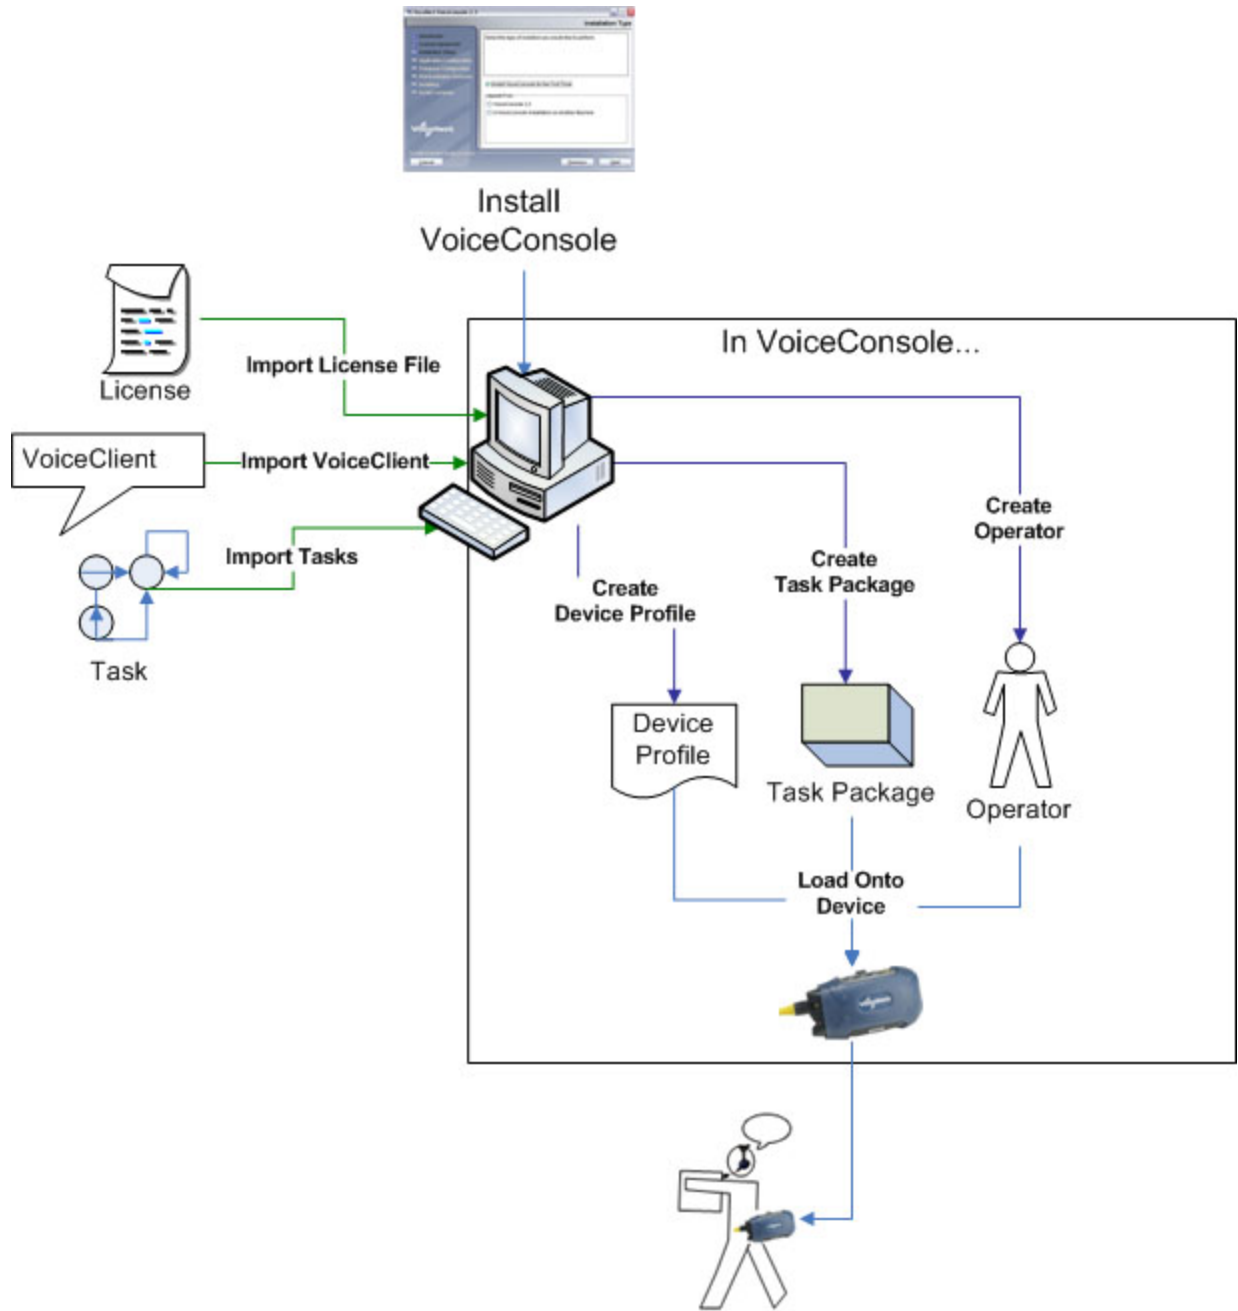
Install VoiceConsole

In VoiceConsole...

License

Import License File

VoiceClient

Import VoiceClient

Import Tasks

Task

Create Device Profile

Create Task Package

Create Operator

Device Profile

Task Package

Operator

Load Onto Device